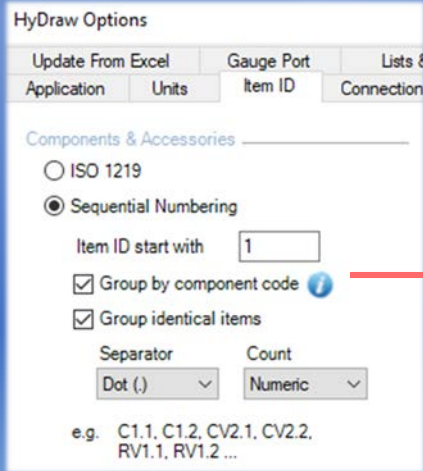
HyDraw Options

Update From Excel
Gauge Port
Lists &
Application
Units
Item ID
Connection

Components & Accessories

ISO 1219

Sequential Numbering

Item ID start with 1

Group by component code

Group identical items

Separator
Count

Dot (.)
Numeric

e.g. C1.1, C1.2, CV2.1, CV2.2, RV1.1, RV1.2 ...